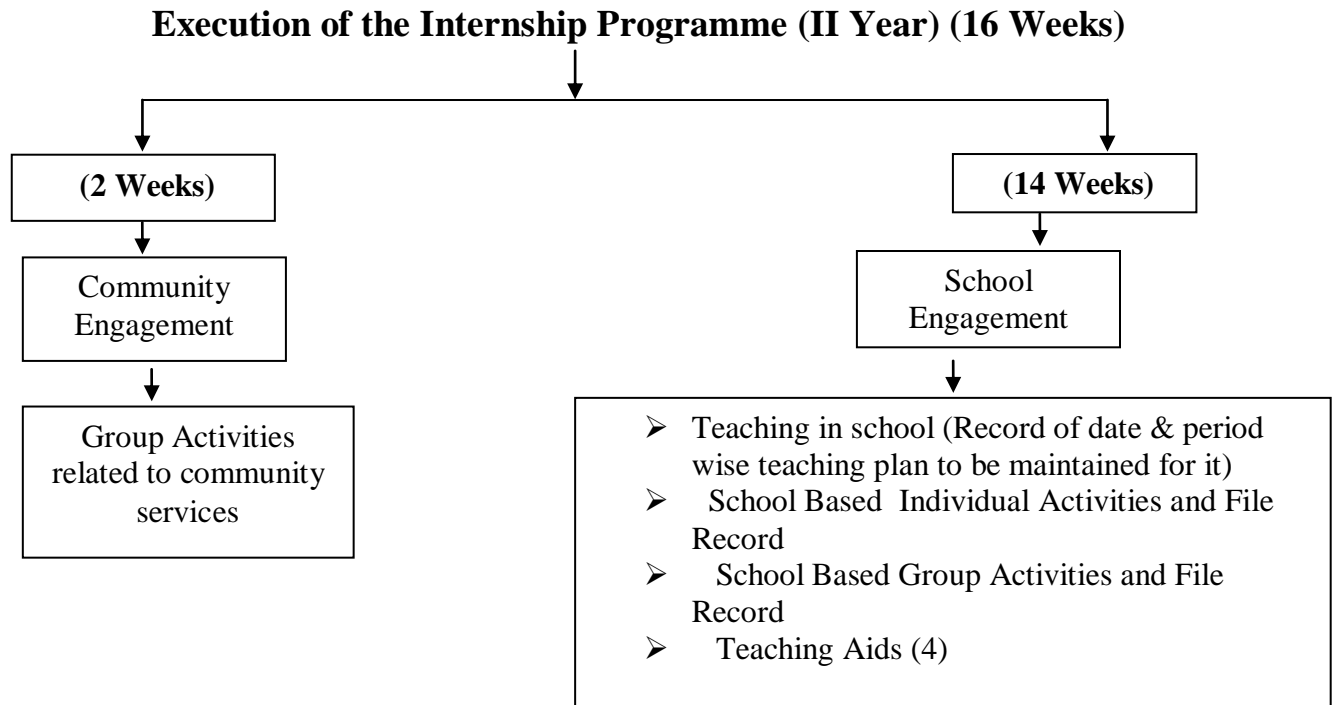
Execution of the Internship Programme (II Year) (16 Weeks)

(2 Weeks)

Community Engagement

Group Activities related to community services

(14 Weeks)

School Engagement

➢ Teaching in school (Record of date & period wise teaching plan to be maintained for it)
➢ School Based Individual Activities and File Record
➢ School Based Group Activities and File Record
➢ Teaching Aids (4)